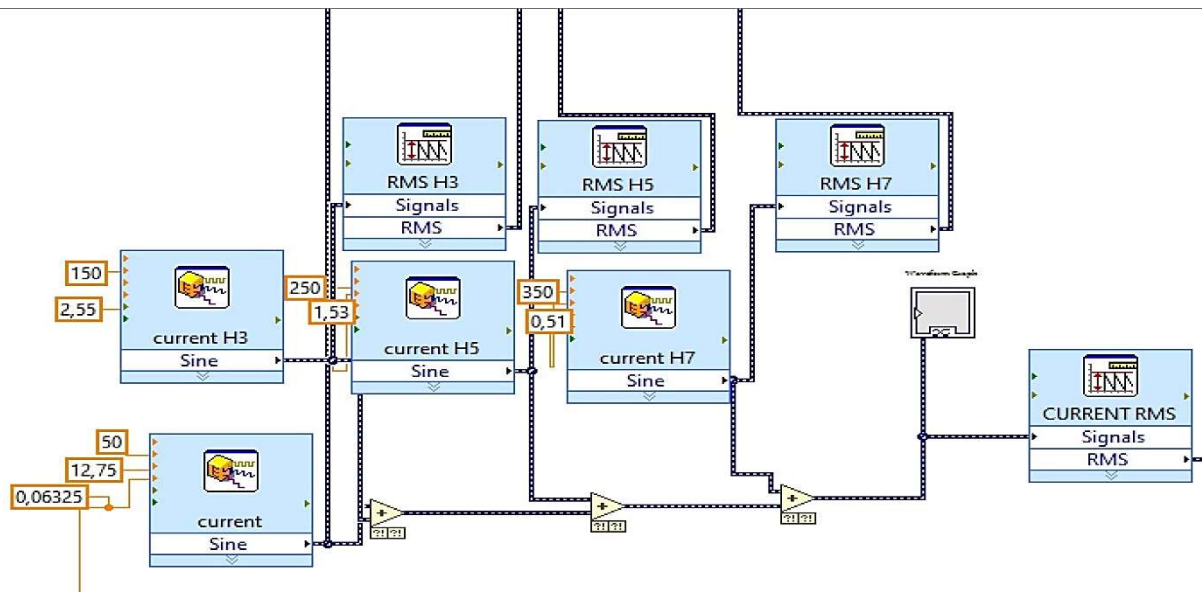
RMS H3
Signals
RMS

RMS H5
Signals
RMS

RMS H7
Signals
RMS

150
2,55
current H3
Sine

250
1,53
current H5
Sine

350
0,51
current H7
Sine

Waveform Graph

CURRENT RMS
Signals
RMS

50
12,75
0,06325
current
Sine

+
?!?!
+
?!?!
+
?!?!